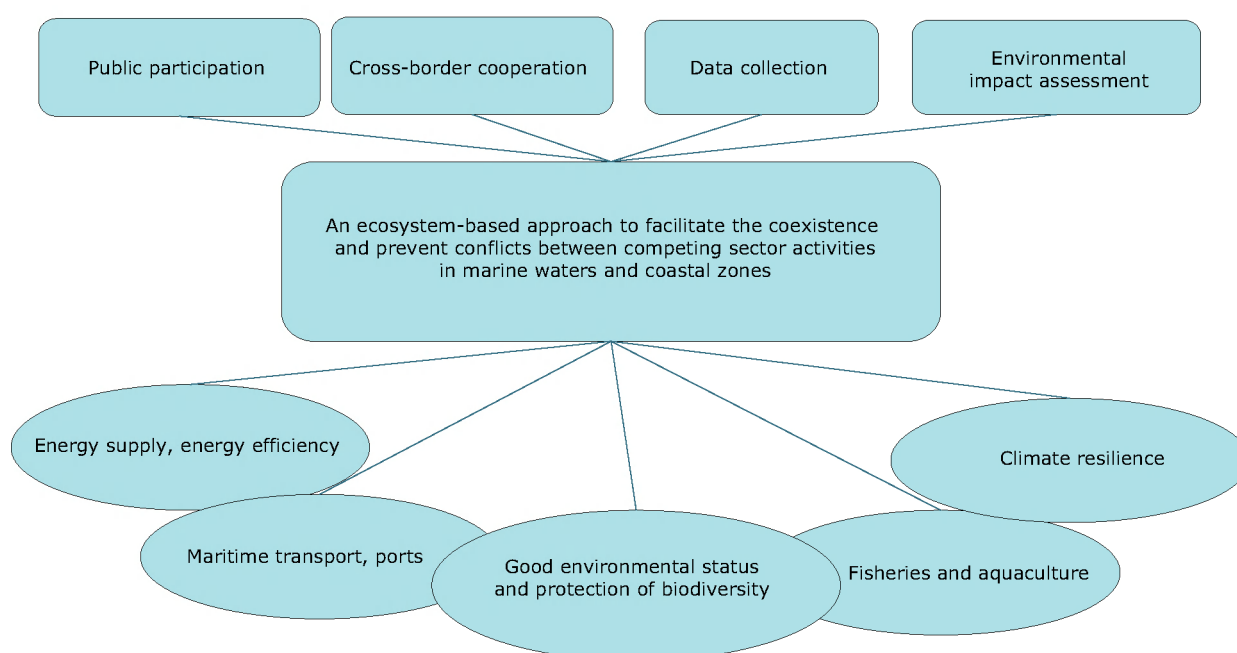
Public participation

Cross-border cooperation

Data collection

Environmental impact assessment

An ecosystem-based approach to facilitate the coexistence and prevent conflicts between competing sector activities in marine waters and coastal zones

Energy supply, energy efficiency

Climate resilience

Maritime transport, ports

Good environmental status and protection of biodiversity

Fisheries and aquaculture